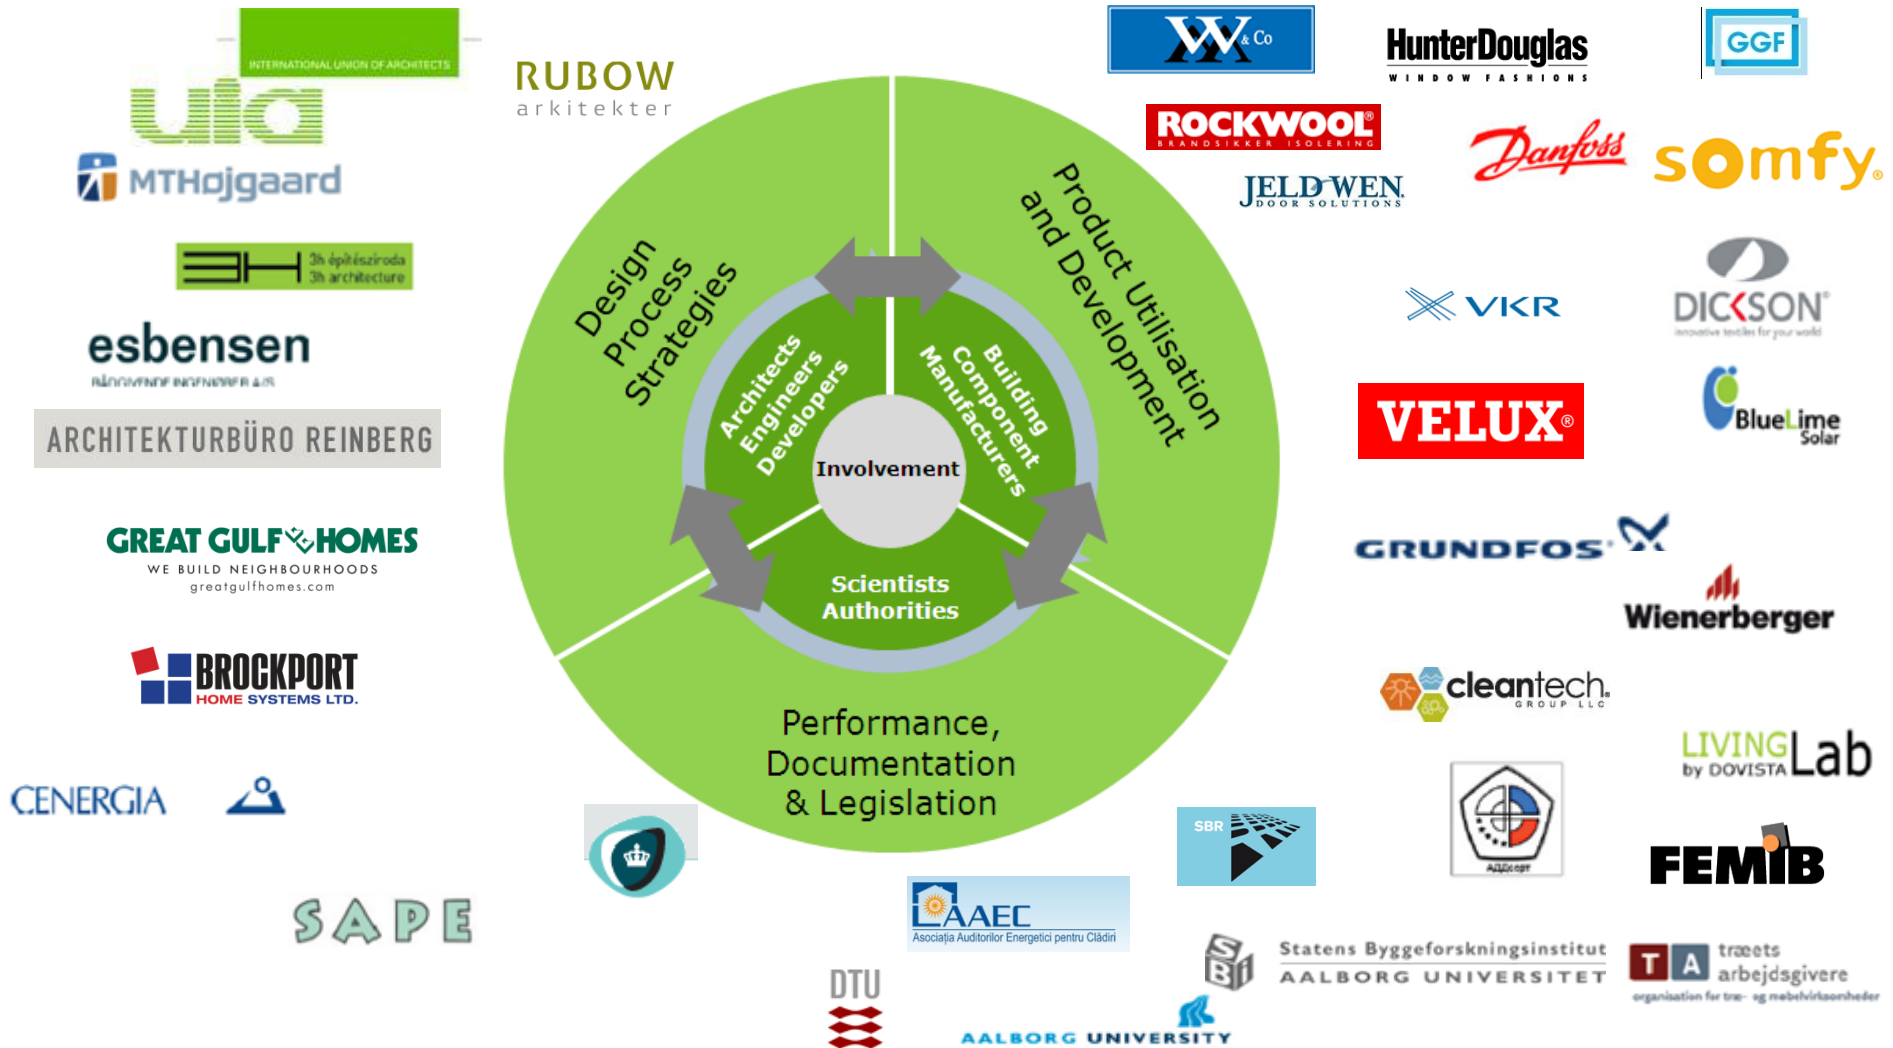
INTERNATIONAL UNION OF ARCHITECTS
uia
MTHøjgaard
3h építésziroda
3h architecture
esbensen
RÅDGIVENDE INGENIØRER A/S
ARCHITEKTURBÜRO REINBERG
GREAT GULF HOMES
WE BUILD NEIGHBOURHOODS
greatgulfhomes.com
BROCKPORT
HOME SYSTEMS LTD.
CENERGIA
SAPE
RUBOW
arkitekter
Design Process Strategies
Product Utilisation and Development
Architects Engineers Developers
Building Component Manufacturers
Involvement
Scientists Authorities
Performance, Documentation & Legislation
AAEC
Asociația Auditorilor Energetici pentru Clădiri
DTU
AALBORG UNIVERSITY
SBR
SBi
Statens Byggeforskningsinstitut
AALBORG UNIVERSITET
W & Co
HunterDouglas
WINDOW FASHIONS
GGF
ROCKWOOL
BRANDSIKKER ISOLERING
JELD-WEN
DOOR SOLUTIONS
Danfoss
somfy
VKR
DICKSON
innovative textiles for your world
VELUX
BlueLime
Solar
GRUNDFOS
Wienerberger
cleantech
GROUP LLC
LIVING Lab
by DOVISTA
FEMIB
T A træets arbejdsgivere
organisation for træ- og møbelvirksomheder